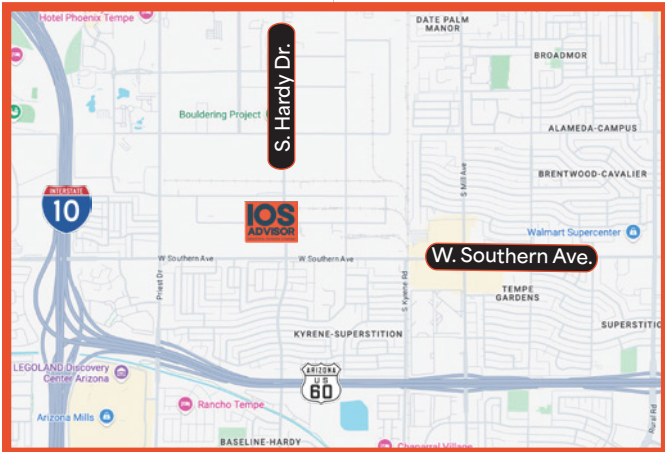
Hotel Phoenix Tempe

DATE PALM MANOR

BROADMOR

S. Hardy Dr.

Bouldering Project

ALAMEDA-CAMPUS

BRENTWOOD-CAVALIER

S Mill Ave

INTERSTATE
10

IOS
ADVISOR

Walmart Supercenter

W Southern Ave

W Southern Ave

W. Southern Ave.

Priest Dr

S Kyrene Rd

TEMPE GARDENS

SUPERSTITION

KYRENE-SUPERSTITION

LEGOLAND Discovery Center Arizona

ARIZONA
US
60

Arizona Mills

Rancho Tempe

BASELINE-HARDY

Chaparral Village

Rural Rd